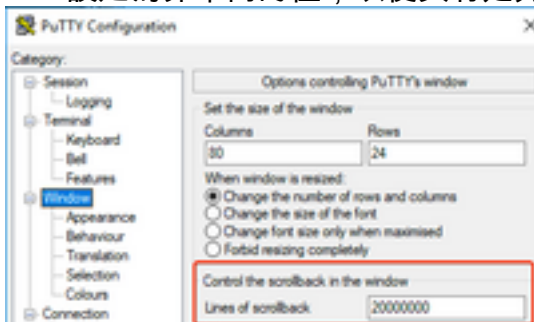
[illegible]

PuTTY Configuration

Category:

Session
Logging
Terminal
Keyboard
Bell
Features
Window
Appearance
Behaviour
Translation
Selection
Colours
Connection

Options controlling PuTTY's window

Set the size of the window

Columns
80

Rows
24

When window is resized:
Change the number of rows and columns
Change the size of the font
Change font size only when maximised
Forbid resizing completely

Control the scrollback in the window

Lines of scrollback
20000000